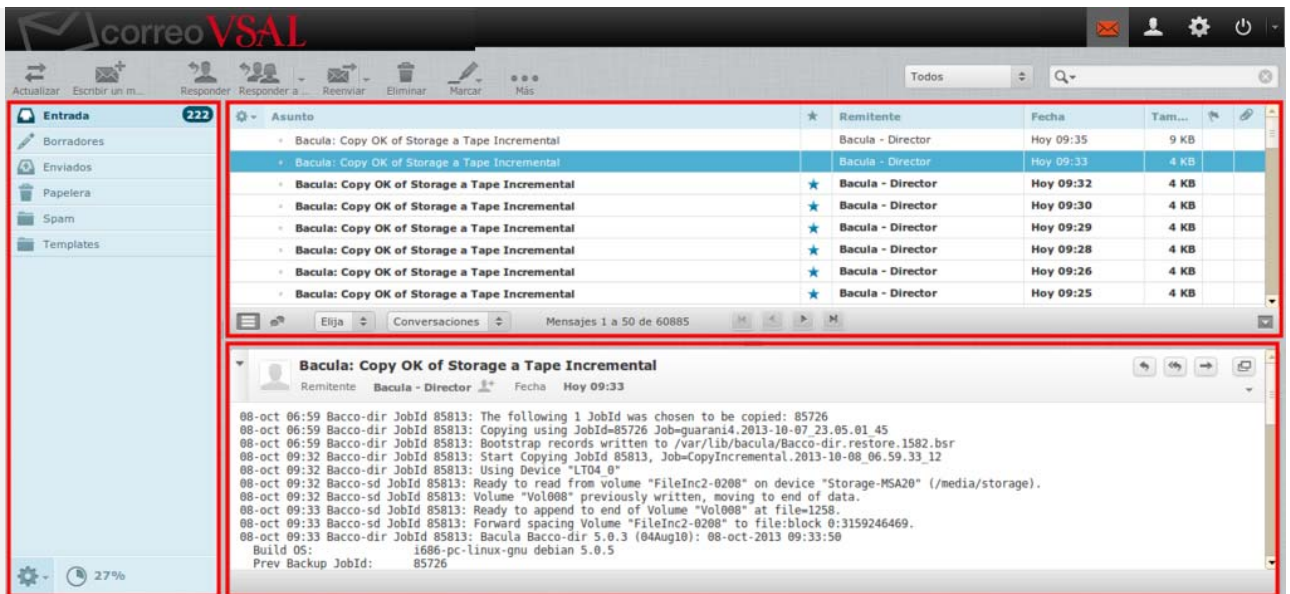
correoVSAL

Actualizar Escribir un m... Responder Responder a ... Reenviar Eliminar Marcar Más

Todos

Entrada 222
Borradores
Enviados
Papelera
Spam
Templates

27%

| Asunto | ★ | Remitente | Fecha | Tam... |
|---|---|---|---|---|
| Bacula: Copy OK of Storage a Tape Incremental | | Bacula - Director | Hoy 09:35 | 9 KB |
| Bacula: Copy OK of Storage a Tape Incremental | | Bacula - Director | Hoy 09:33 | 4 KB |
| Bacula: Copy OK of Storage a Tape Incremental | ★ | Bacula - Director | Hoy 09:32 | 4 KB |
| Bacula: Copy OK of Storage a Tape Incremental | ★ | Bacula - Director | Hoy 09:30 | 4 KB |
| Bacula: Copy OK of Storage a Tape Incremental | ★ | Bacula - Director | Hoy 09:29 | 4 KB |
| Bacula: Copy OK of Storage a Tape Incremental | ★ | Bacula - Director | Hoy 09:28 | 4 KB |
| Bacula: Copy OK of Storage a Tape Incremental | ★ | Bacula - Director | Hoy 09:26 | 4 KB |
| Bacula: Copy OK of Storage a Tape Incremental | ★ | Bacula - Director | Hoy 09:25 | 4 KB |

Elija Conversaciones Mensajes 1 a 50 de 60885

Bacula: Copy OK of Storage a Tape Incremental
Remitente Bacula - Director Fecha Hoy 09:33

08-oct 06:59 Bacco-dir JobId 85813: The following 1 JobId was chosen to be copied: 85726
08-oct 06:59 Bacco-dir JobId 85813: Copying using JobId=85726 Job=guarani4.2013-10-07_23.05.01_45
08-oct 06:59 Bacco-dir JobId 85813: Bootstrap records written to /var/lib/bacula/Bacco-dir.restore.1582.bsr
08-oct 09:32 Bacco-dir JobId 85813: Start Copying JobId 85813, Job=CopyIncremental.2013-10-08_06.59.33_12
08-oct 09:32 Bacco-dir JobId 85813: Using Device "LTO4_0"
08-oct 09:32 Bacco-sd JobId 85813: Ready to read from volume "FileInc2-0208" on device "Storage-MSA20" (/media/storage).
08-oct 09:32 Bacco-sd JobId 85813: Volume "Vol008" previously written, moving to end of data.
08-oct 09:33 Bacco-sd JobId 85813: Ready to append to end of Volume "Vol008" at file=1258.
08-oct 09:33 Bacco-sd JobId 85813: Forward spacing Volume "FileInc2-0208" to file:block 0:3159246469.
08-oct 09:33 Bacco-dir JobId 85813: Bacula Bacco-dir 5.0.3 (04Aug10): 08-oct-2013 09:33:50
Build OS: i686-pc-linux-gnu debian 5.0.5
Prev Backup JobId: 85726